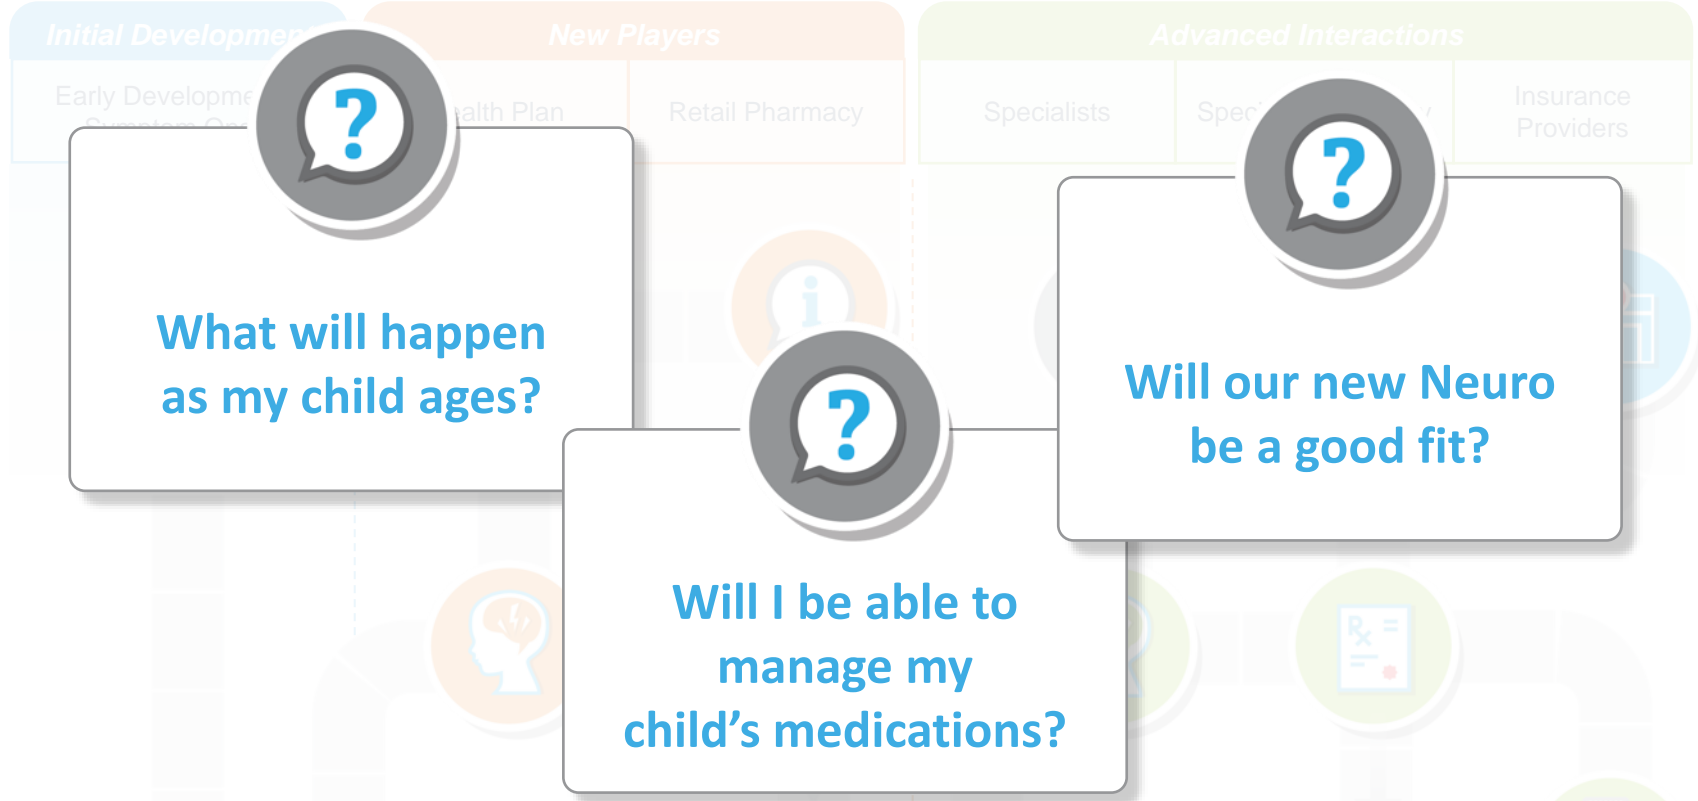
Initial Developmen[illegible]

New Players

Advanced Interactions

Early Developme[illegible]

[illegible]alth Plan

Retail Pharmacy

Specialists

Spec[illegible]

Insurance Providers

?

What will happen as my child ages?

?

Will our new Neuro be a good fit?

?

Will I be able to manage my child’s medications?